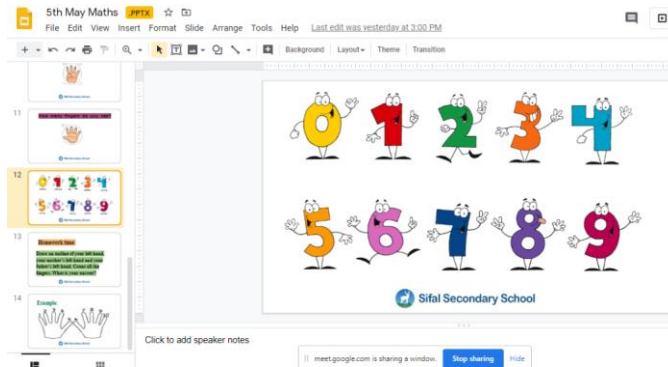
5th May Maths .PPTX

File Edit View Insert Format Slide Arrange Tools Help Last edit was yesterday at 3:00 PM

Background Layout Theme Transition

11
How many fingers do you see?

12

13
Homework time
Draw an outline of your left hand, your mother's left hand and your father's left hand. Count all the fingers. What is your answer?

14
Example

0 1 2 3 4
5 6 7 8 9

Sifal Secondary School

Click to add speaker notes

meet.google.com is sharing a window. Stop sharing Hide